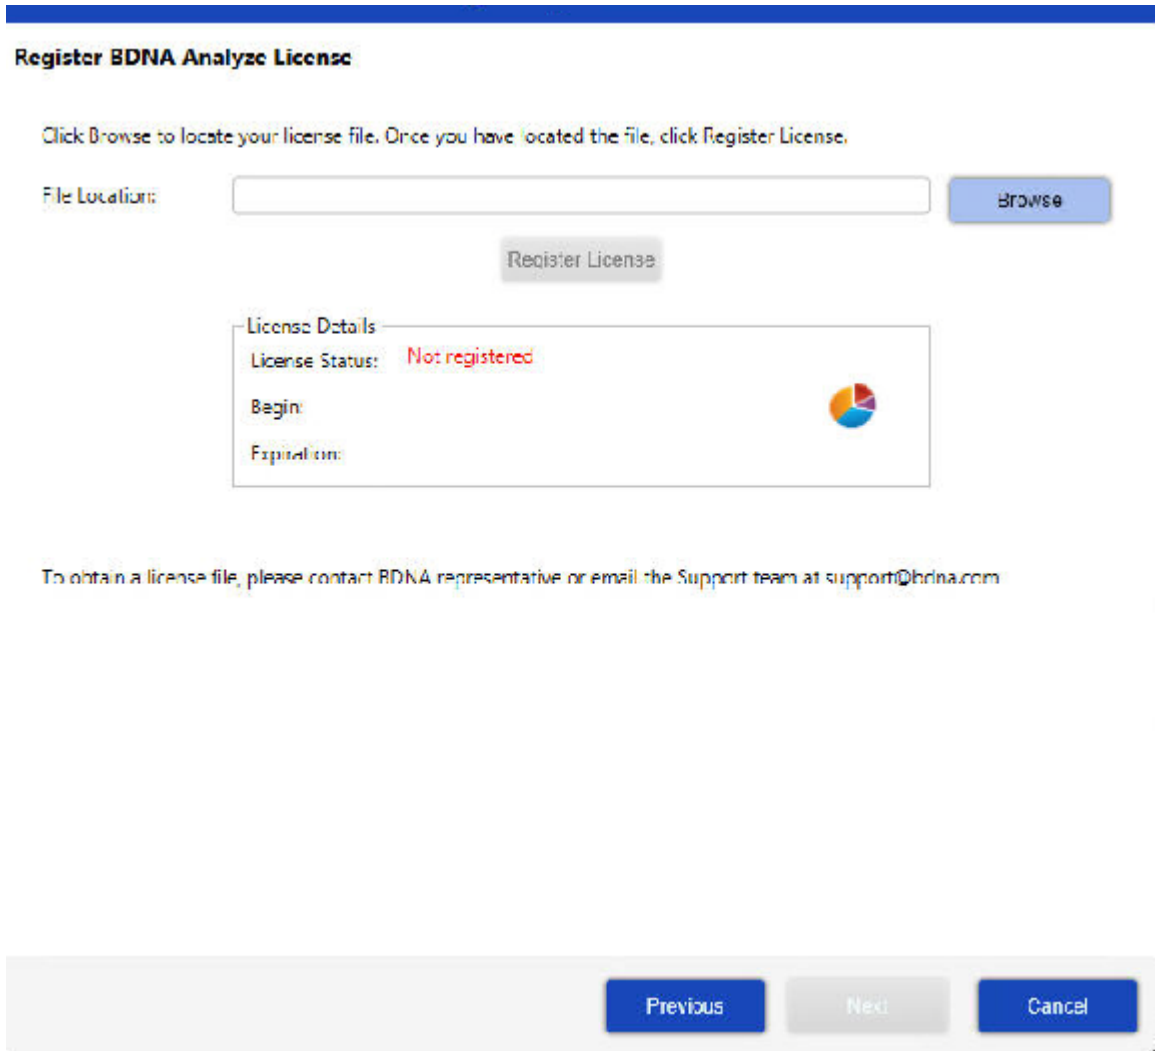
Register BDNA Analyze License

Click Browse to locate your license file. Once you have located the file, click Register License.

File Location:

Browse

Register License

License Details

License Status: Not registered

Begin:

Expiration:

To obtain a license file, please contact BDNA representative or email the Support team at support@bdna.com

Previous

Next

Cancel